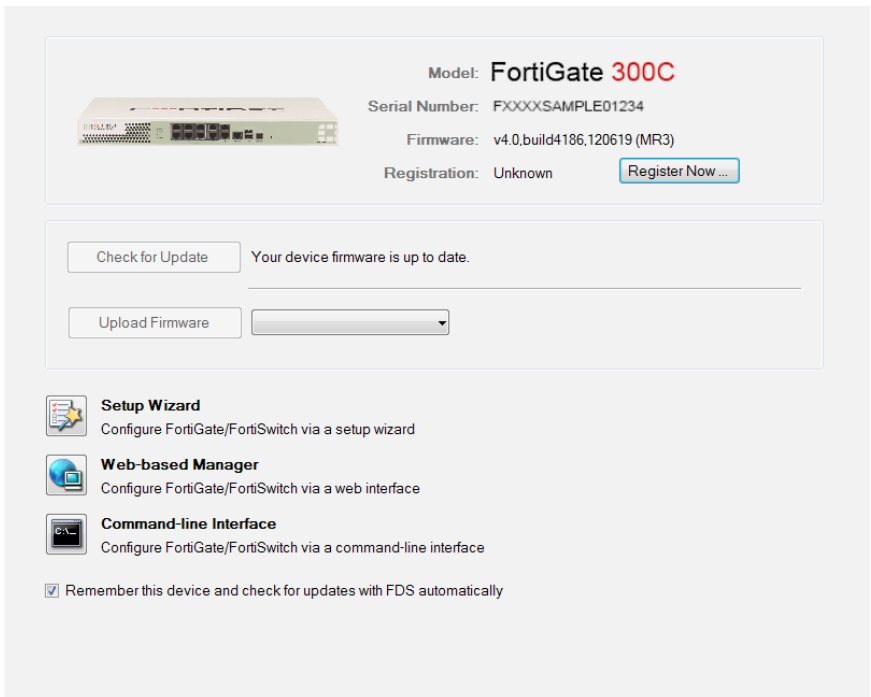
Model: FortiGate 300C

Serial Number: FXXXXSAMPLE01234

Firmware: v4.0,build4186,120619 (MR3)

Registration: Unknown

Register Now ...

Check for Update

Your device firmware is up to date.

Upload Firmware

Setup Wizard
Configure FortiGate/FortiSwitch via a setup wizard

Web-based Manager
Configure FortiGate/FortiSwitch via a web interface

C:\_

Command-line Interface
Configure FortiGate/FortiSwitch via a command-line interface

Remember this device and check for updates with FDS automatically